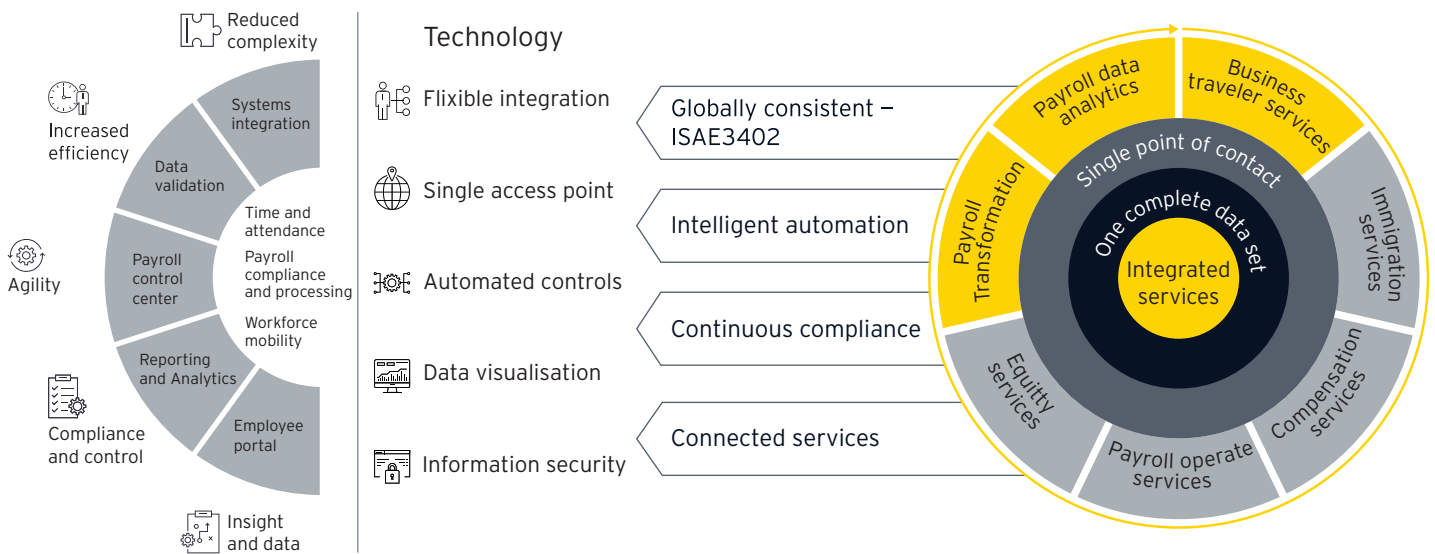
Reduced complexity

Increased efficiency

Agility

Compliance and control

Insight and data

Systems integration

Data validation

Payroll control center

Reporting and Analytics

Employee portal

Time and attendance

Payroll compliance and processing

Workforce mobility

Technology

Flixible integration

Single access point

Automated controls

Data visualisation

Information security

Globally consistent – ISAE3402

Intelligent automation

Continuous compliance

Connected services

Payroll data analytics

Business traveler services

Immigration services

Compensation services

Payroll operate services

Equitty services

Payroll Transformation

Single point of contact

One complete data set

Integrated services